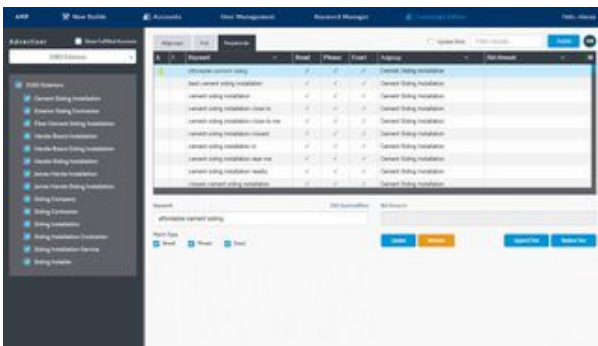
AMP New Builds Accounts User Management Research Manager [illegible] Hello, Alexia

Advertiser Show Fulfilled Accounts
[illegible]

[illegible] Solutions
Cement Siding Installation
Exterior Siding Contractor
Fiber Cement Siding Installation
Hardie Board Installation
Hardie Board Siding Installation
Hardie Siding Installation
James Hardie Installation
James Hardie Siding Installation
Siding Company
Siding Contractor
Siding Installation
Siding Installation Contractor
Siding Installation Service
Siding Installer

Adgroups Ads Keywords Update Bids Filter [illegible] Publish

| A | ! | Keyword | Broad | Phrase | Exact | Adgroup | Bid Amount |
|---|---|---|---|---|---|---|---|
| | | affordable cement siding | ✓ | ✓ | ✓ | Cement Siding Installation | |
| | | best cement siding installation | ✓ | ✓ | ✓ | Cement Siding Installation | |
| | | cement siding installation | ✓ | ✓ | ✓ | Cement Siding Installation | |
| | | cement siding installation close to | ✓ | ✓ | ✓ | Cement Siding Installation | |
| | | cement siding installation close to me | ✓ | ✓ | ✓ | Cement Siding Installation | |
| | | cement siding installation closest | ✓ | ✓ | ✓ | Cement Siding Installation | |
| | | cement siding installation in | ✓ | ✓ | ✓ | Cement Siding Installation | |
| | | cement siding installation near me | ✓ | ✓ | ✓ | Cement Siding Installation | |
| | | cement siding installation nearby | ✓ | ✓ | ✓ | Cement Siding Installation | |
| | | closest cement siding installation | ✓ | ✓ | ✓ | Cement Siding Installation | |

Keyword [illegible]
affordable cement siding
Match Type
Broad Phrase Exact

Bid Amount

Update Remove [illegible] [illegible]